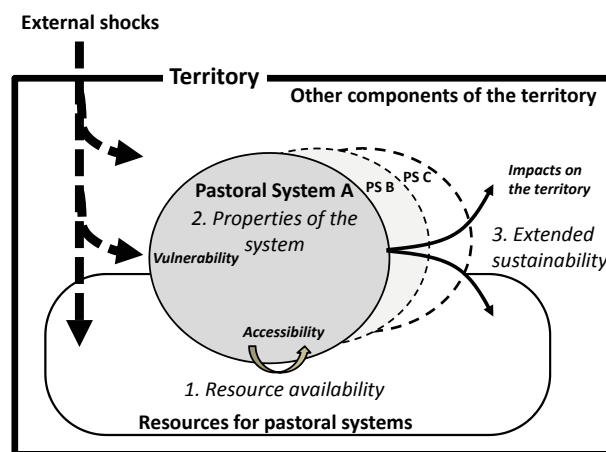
External shocks

Territory

Other components of the territory

Pastoral System A

PS B

PS C

2. Properties of the system

Impacts on the territory

3. Extended sustainability

Vulnerability

Accessibility

1. Resource availability

Resources for pastoral systems